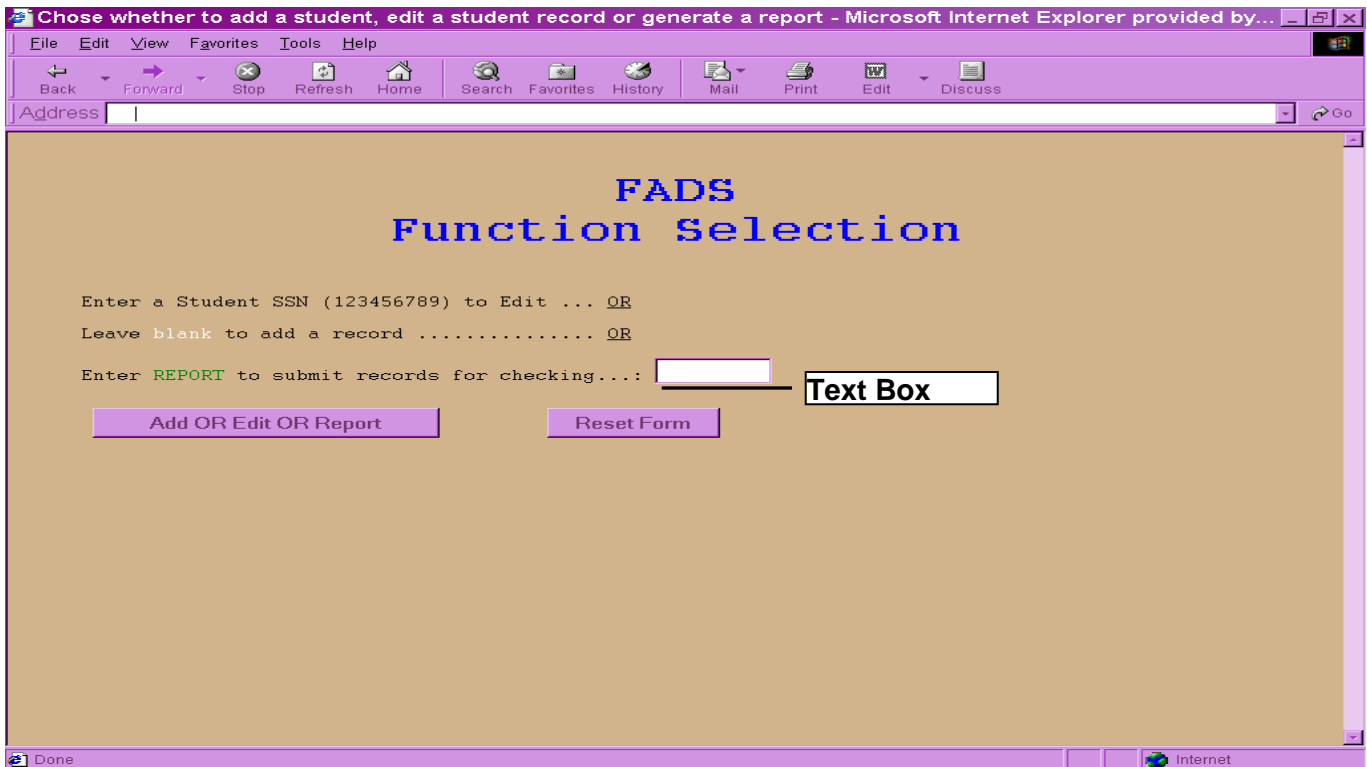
Chose whether to add a student, edit a student record or generate a report - Microsoft Internet Explorer provided by...

File Edit View Favorites Tools Help

Back Forward Stop Refresh Home Search Favorites History Mail Print Edit Discuss

Address

Go

FADS
Function Selection

Enter a Student SSN (123456789) to Edit ... OR

Leave blank to add a record ............... OR

Enter REPORT to submit records for checking...:

Text Box

Add OR Edit OR Report

Reset Form

Done

Internet